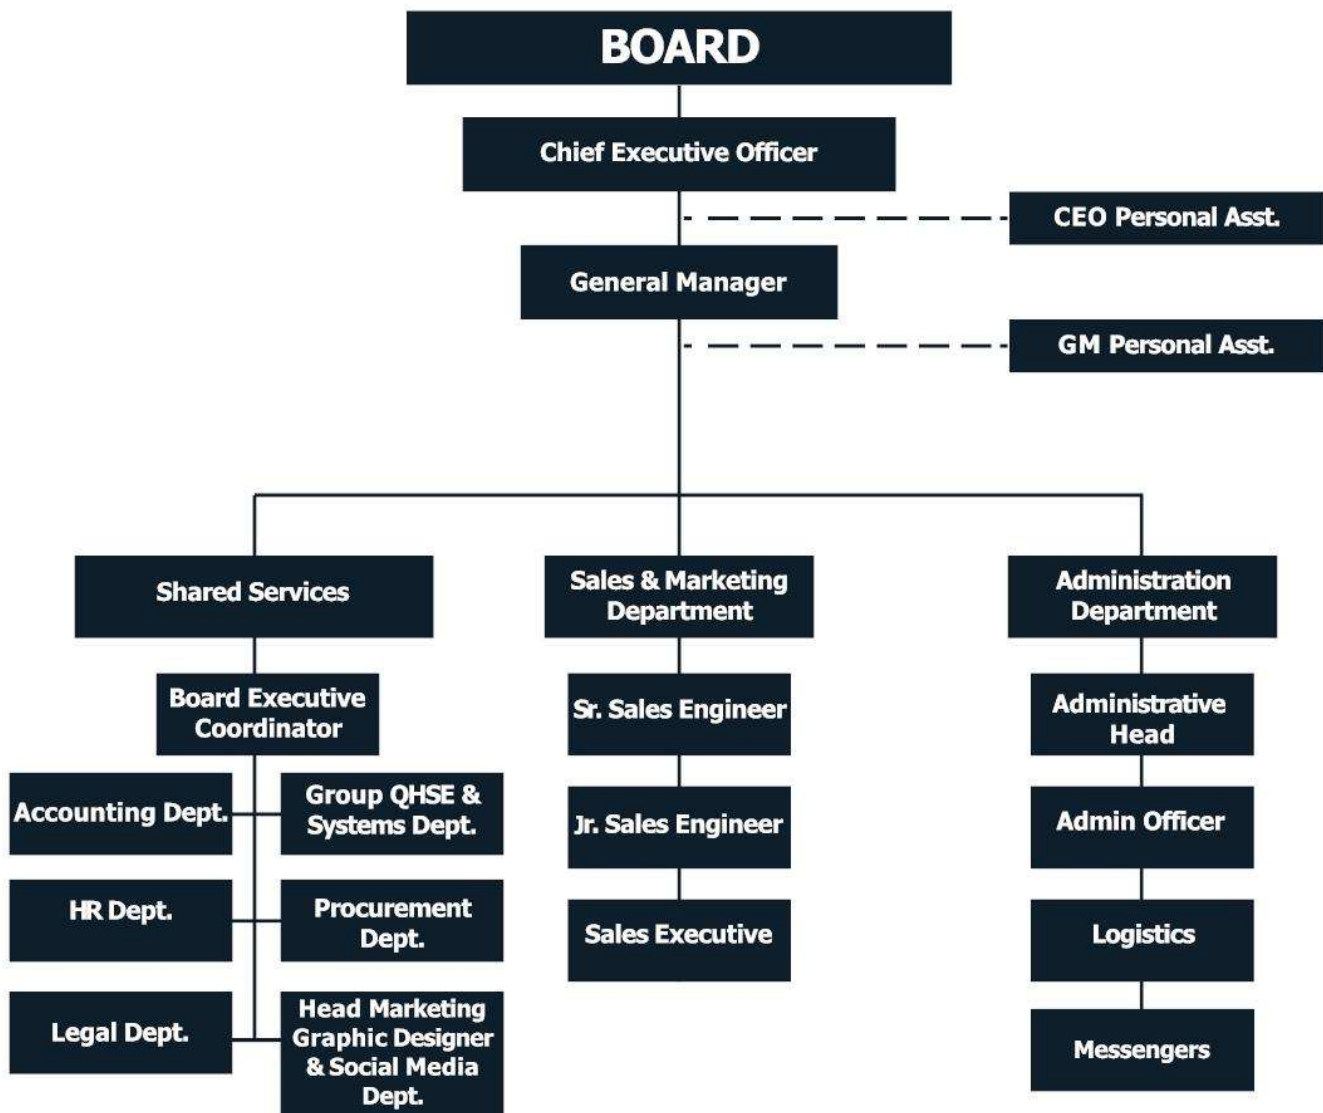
BOARD

Chief Executive Officer

CEO Personal Asst.

General Manager

GM Personal Asst.

Shared Services

Board Executive Coordinator

Accounting Dept.

Group QHSE & Systems Dept.

HR Dept.

Procurement Dept.

Legal Dept.

Head Marketing Graphic Designer & Social Media Dept.

Sales & Marketing Department

Sr. Sales Engineer

Jr. Sales Engineer

Sales Executive

Administration Department

Administrative Head

Admin Officer

Logistics

Messengers